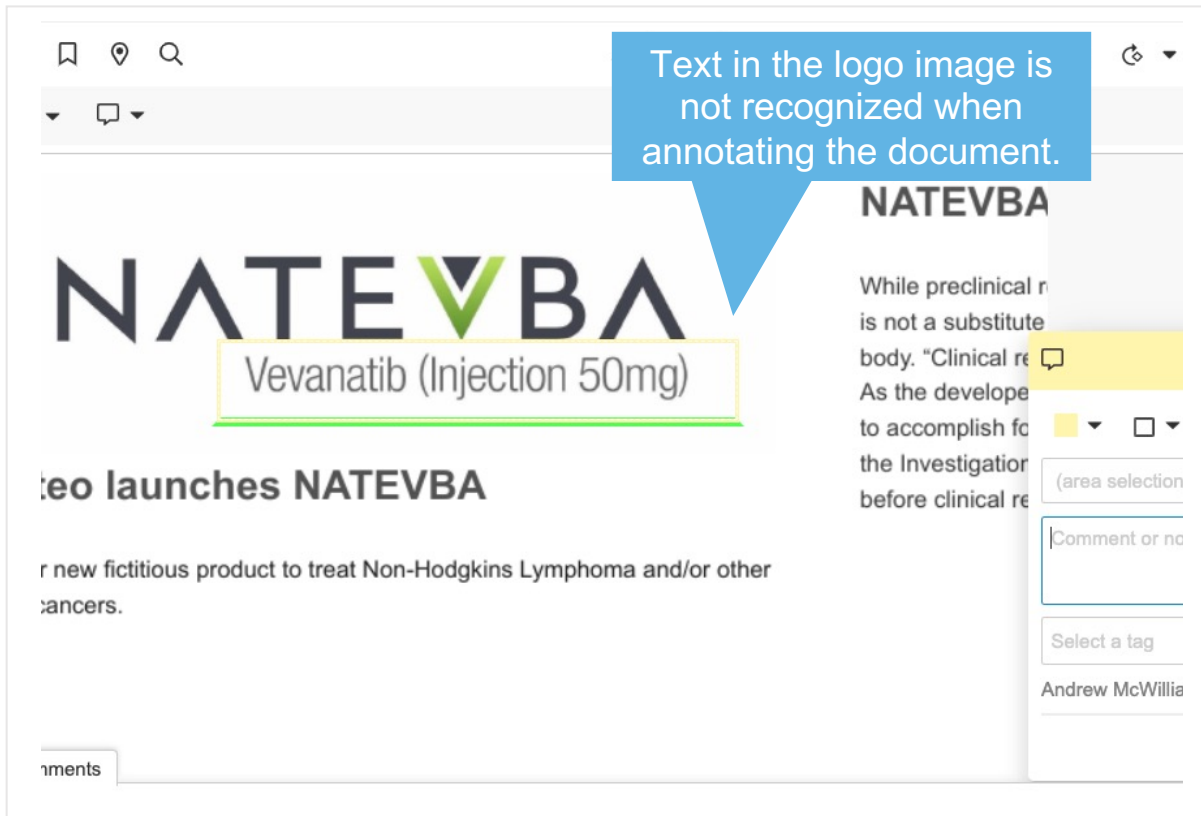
Text in the logo image is not recognized when annotating the document.

NATEVBA

Vevanatib (Injection 50mg)

teo launches NATEVBA

r new fictitious product to treat Non-Hodgkins Lymphoma and/or other cancers.

NATEVBA

While preclinical r
is not a substitute
body. "Clinical re
As the develope
to accomplish fo
the Investigation
before clinical re

(area selection

Comment or no

Select a tag

Andrew McWillia

nments